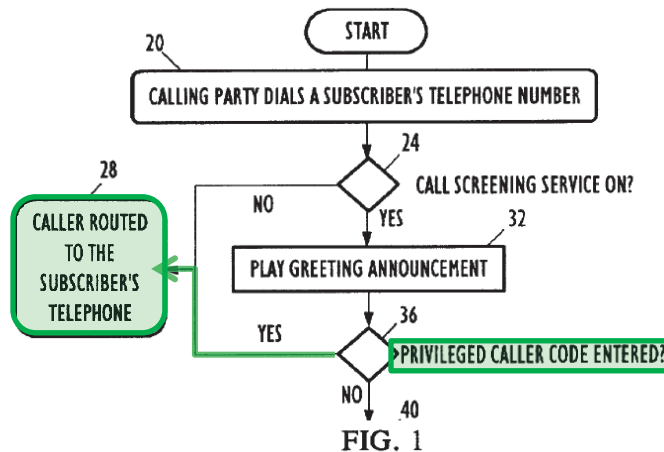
START

20

CALLING PARTY DIALS A SUBSCRIBER'S TELEPHONE NUMBER

24

28

CALL SCREENING SERVICE ON?

NO

YES

CALLER ROUTED TO THE SUBSCRIBER'S TELEPHONE

32

PLAY GREETING ANNOUNCEMENT

36

YES

PRIVILEGED CALLER CODE ENTERED?

NO

40

FIG. 1